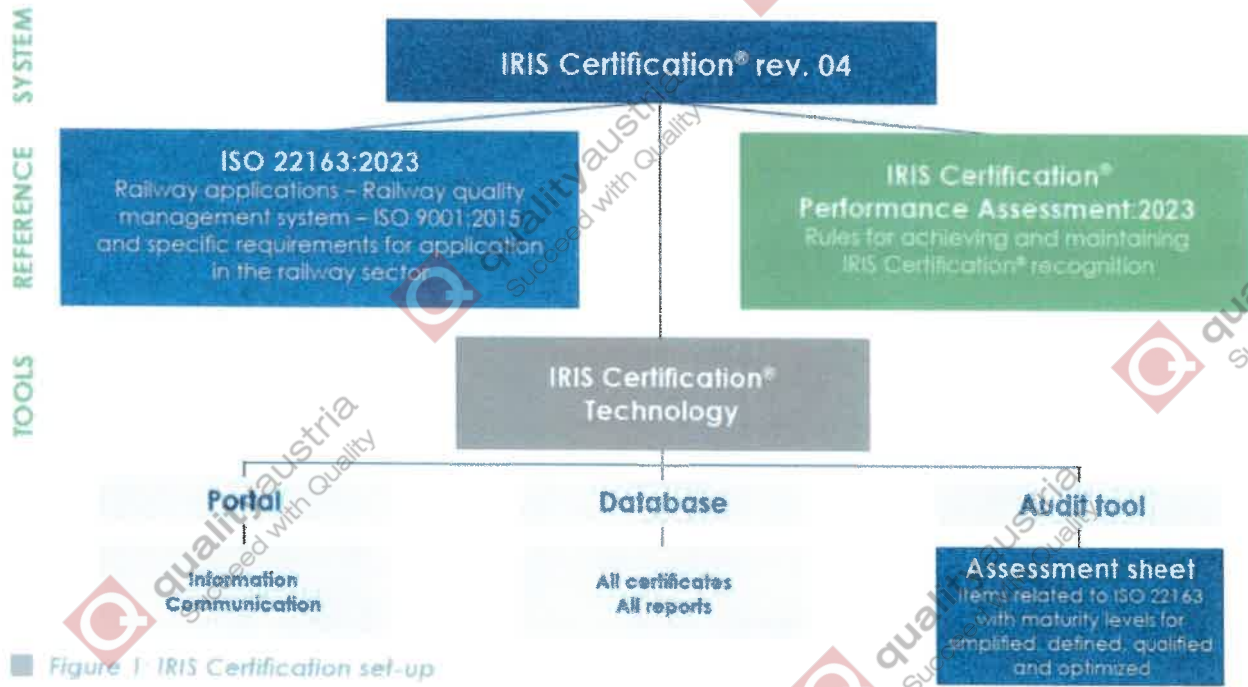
SYSTEM

IRIS Certification® rev. 04

REFERENCE

ISO 22163:2023
Railway applications – Railway quality management system – ISO 9001:2015 and specific requirements for application in the railway sector

IRIS Certification® Performance Assessment:2023
Rules for achieving and maintaining IRIS Certification® recognition

TOOLS

IRIS Certification® Technology

Portal

Information
Communication

Database

All certificates
All reports

Audit tool

Assessment sheet
Items related to ISO 22163 with maturity levels for simplified, defined, qualified and optimized

Figure 1: IRIS Certification set-up

qualityaustria Succeed with Quality